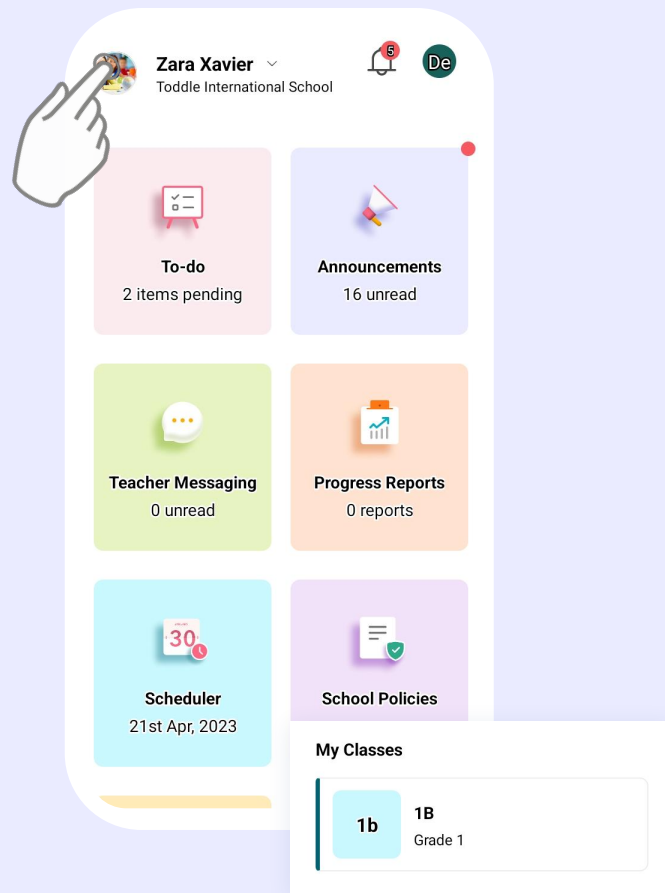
Zara Xavier
Toddle International School

5

De

To-do
2 items pending

Announcements
16 unread

Teacher Messaging
0 unread

Progress Reports
0 reports

30

Scheduler
21st Apr, 2023

School Policies

My Classes

1b

1B
Grade 1